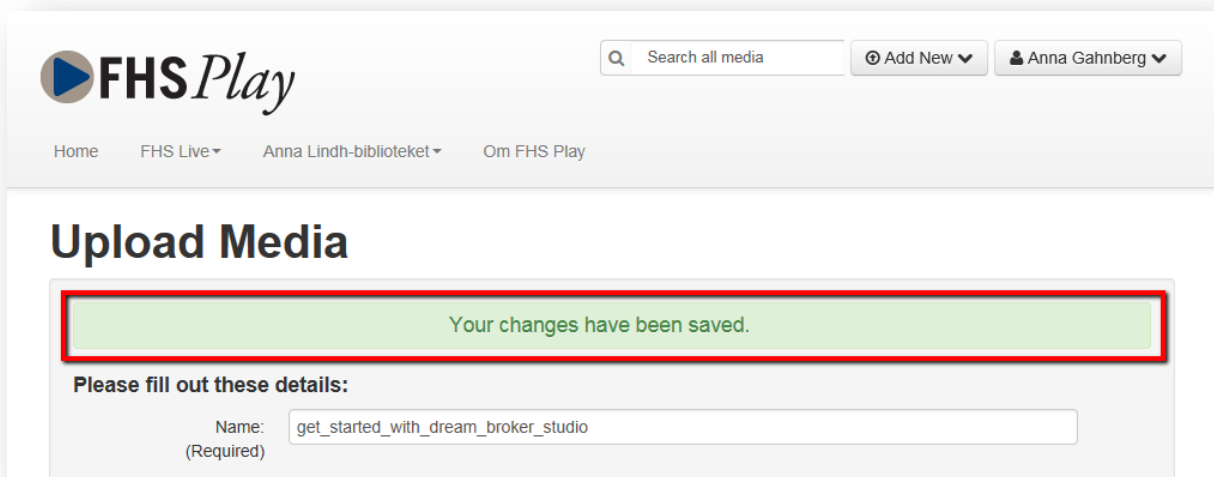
FHS Play

Search all media

Add New

Anna Gahnberg

Home FHS Live Anna Lindh-biblioteket Om FHS Play

Upload Media

Your changes have been saved.

Please fill out these details:

Name: (Required) get_started_with_dream_broker_studio